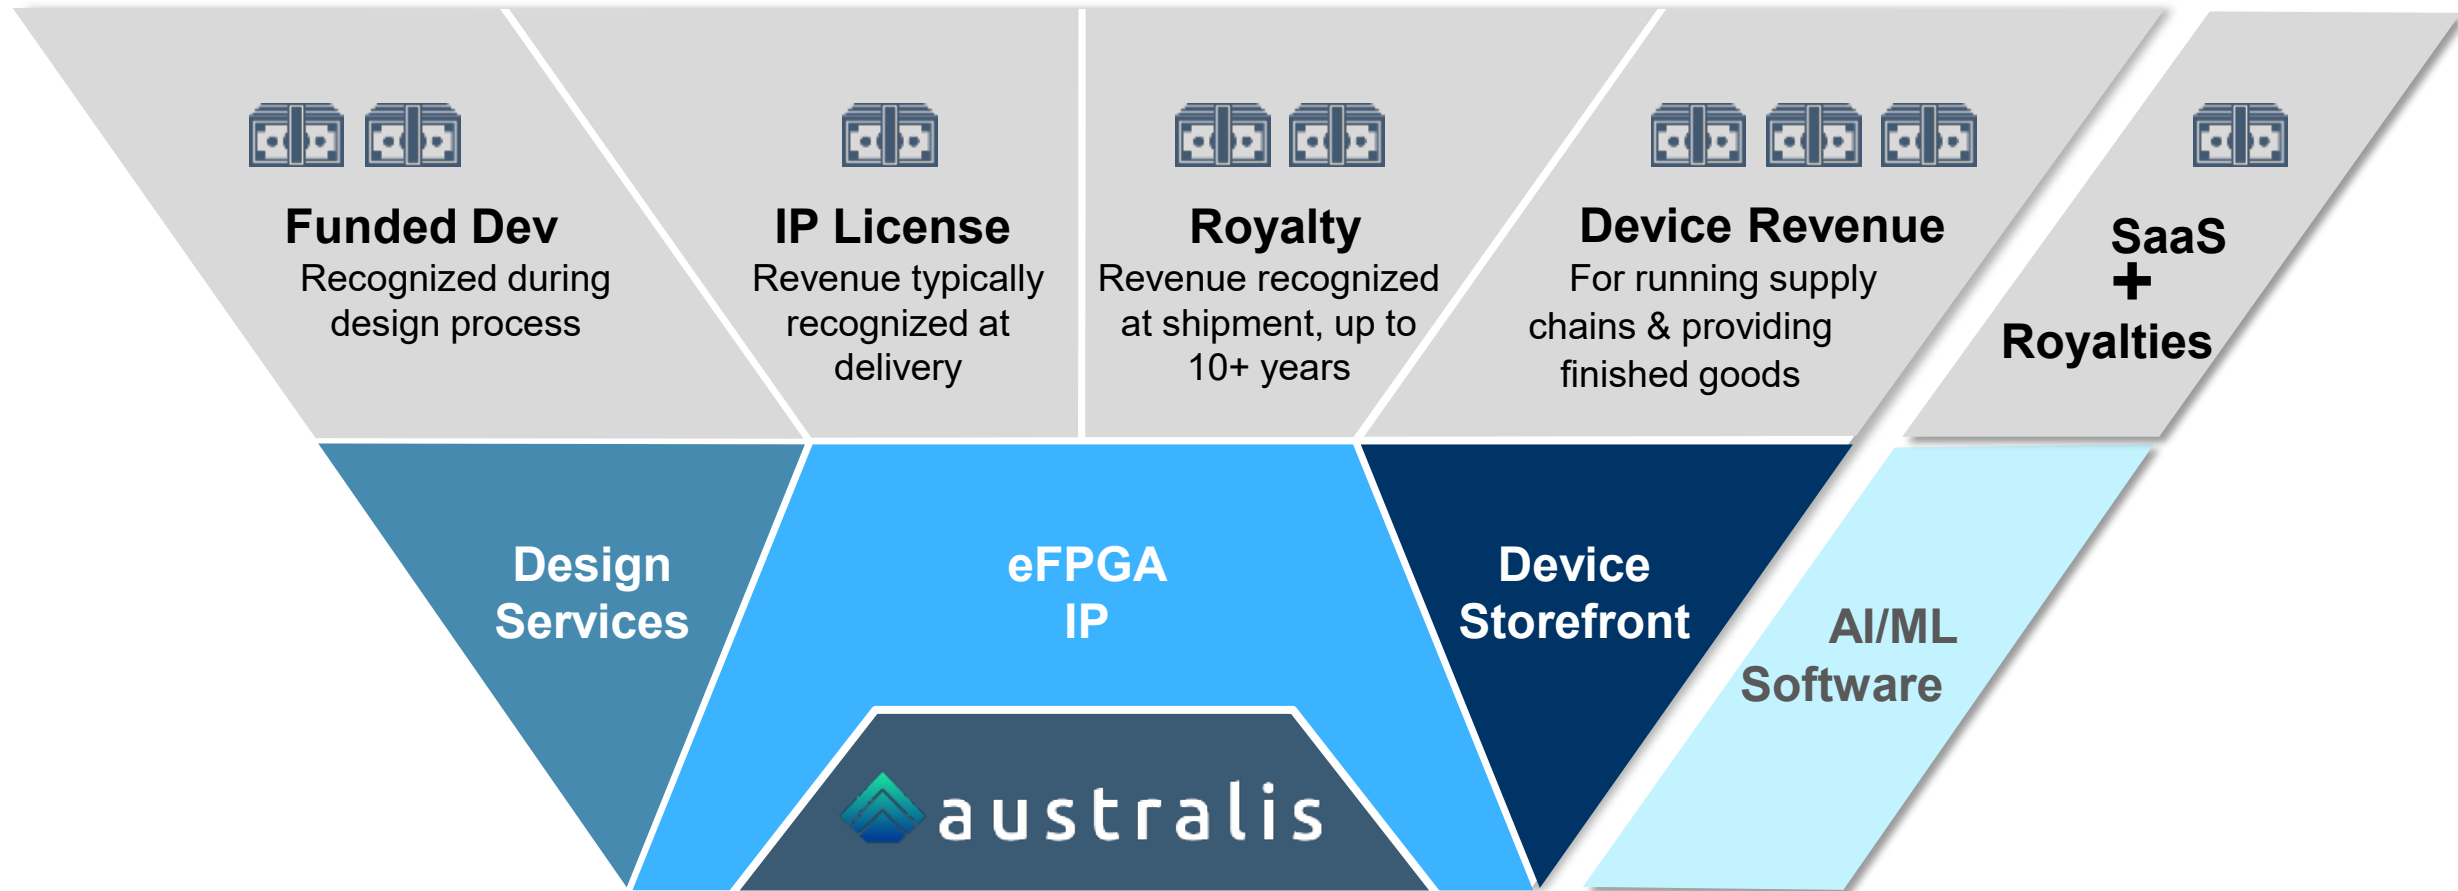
Funded Dev
Recognized during design process

IP License
Revenue typically recognized at delivery

Royalty
Revenue recognized at shipment, up to 10+ years

Device Revenue
For running supply chains & providing finished goods

SaaS
+
Royalties

Design Services

eFPGA IP

Device Storefront

AI/ML Software

australis